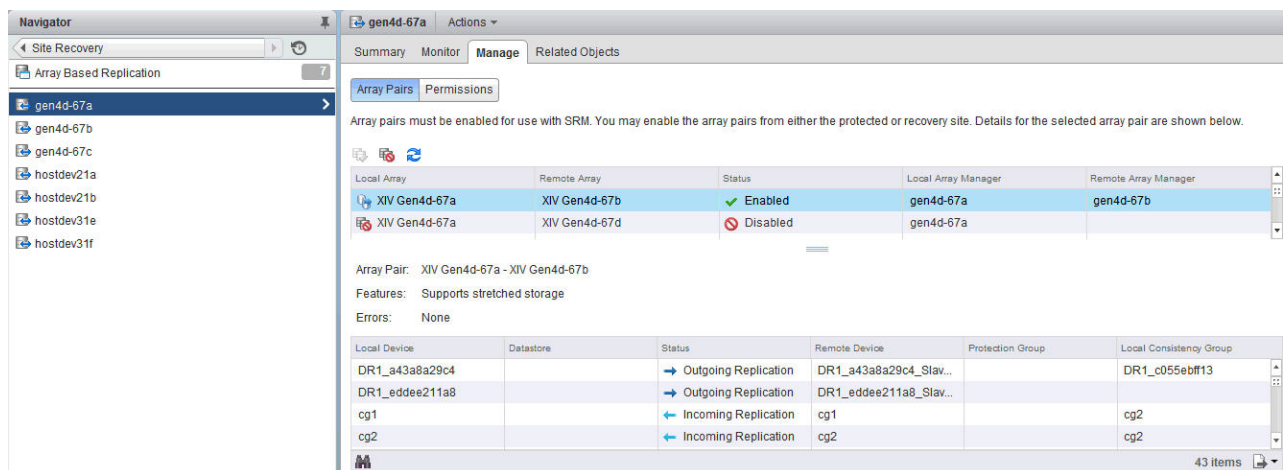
Navigator

Site Recovery

Array Based Replication 7

gen4d-67a

gen4d-67b

gen4d-67c

hostdev21a

hostdev21b

hostdev31e

hostdev31f

gen4d-67a Actions

Summary Monitor Manage Related Objects

Array Pairs Permissions

Array pairs must be enabled for use with SRM. You may enable the array pairs from either the protected or recovery site. Details for the selected array pair are shown below.

| Local Array | Remote Array | Status | Local Array Manager | Remote Array Manager |
|---|---|---|---|---|
| XIV Gen4d-67a | XIV Gen4d-67b | Enabled | gen4d-67a | gen4d-67b |
| XIV Gen4d-67a | XIV Gen4d-67d | Disabled | gen4d-67a | |

Array Pair: XIV Gen4d-67a - XIV Gen4d-67b

Features: Supports stretched storage

Errors: None

| Local Device | Datastore | Status | Remote Device | Protection Group | Local Consistency Group |
|---|---|---|---|---|---|
| DR1_a43a8a29c4 | | Outgoing Replication | DR1_a43a8a29c4_Slav... | | DR1_c055ebff13 |
| DR1_eddee211a8 | | Outgoing Replication | DR1_eddee211a8_Slav... | | |
| cg1 | | Incoming Replication | cg1 | | cg2 |
| cg2 | | Incoming Replication | cg2 | | cg2 |

43 items